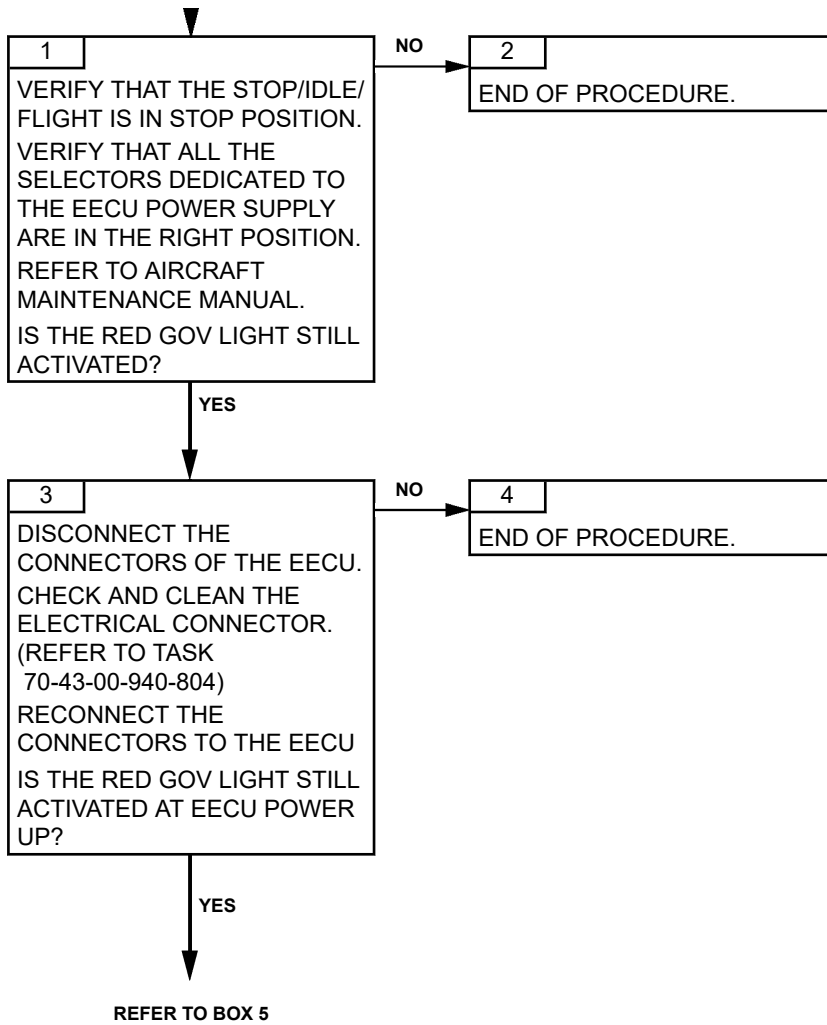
1

VERIFY THAT THE STOP/IDLE/ FLIGHT IS IN STOP POSITION.

VERIFY THAT ALL THE SELECTORS DEDICATED TO THE EECU POWER SUPPLY ARE IN THE RIGHT POSITION.

REFER TO AIRCRAFT MAINTENANCE MANUAL.

IS THE RED GOV LIGHT STILL ACTIVATED?

NO

2

END OF PROCEDURE.

YES

3

DISCONNECT THE CONNECTORS OF THE EECU.

CHECK AND CLEAN THE ELECTRICAL CONNECTOR. (REFER TO TASK 70-43-00-940-804)

RECONNECT THE CONNECTORS TO THE EECU

IS THE RED GOV LIGHT STILL ACTIVATED AT EECU POWER UP?

NO

4

END OF PROCEDURE.

YES

REFER TO BOX 5